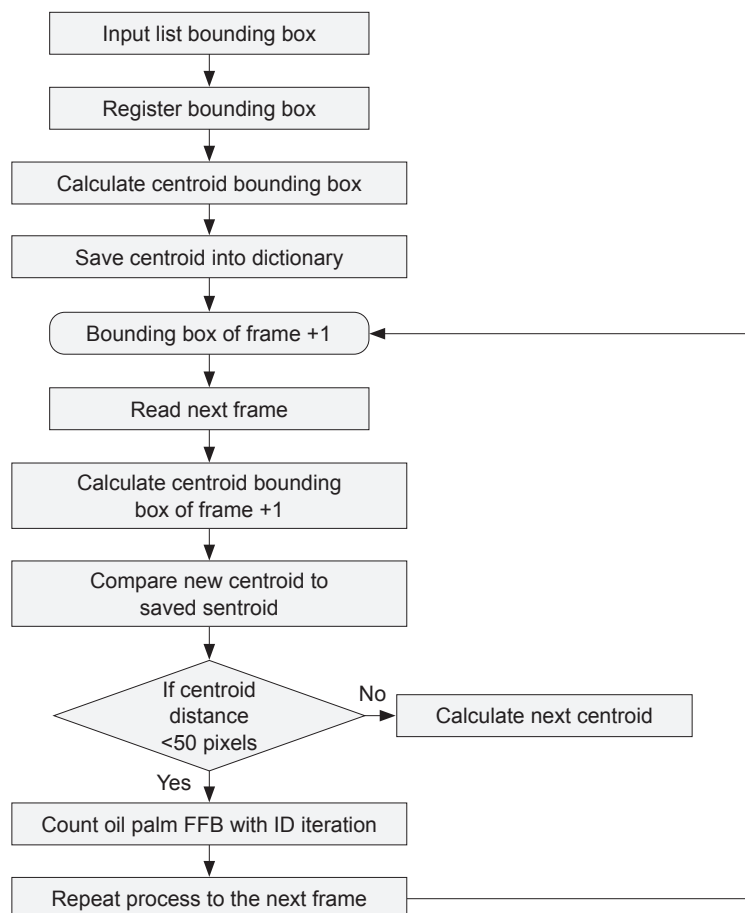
Input list bounding box

Register bounding box

Calculate centroid bounding box

Save centroid into dictionary

Bounding box of frame +1

Read next frame

Calculate centroid bounding box of frame +1

Compare new centroid to saved sentroid

If centroid distance <50 pixels

No

Calculate next centroid

Yes

Count oil palm FFB with ID iteration

Repeat process to the next frame